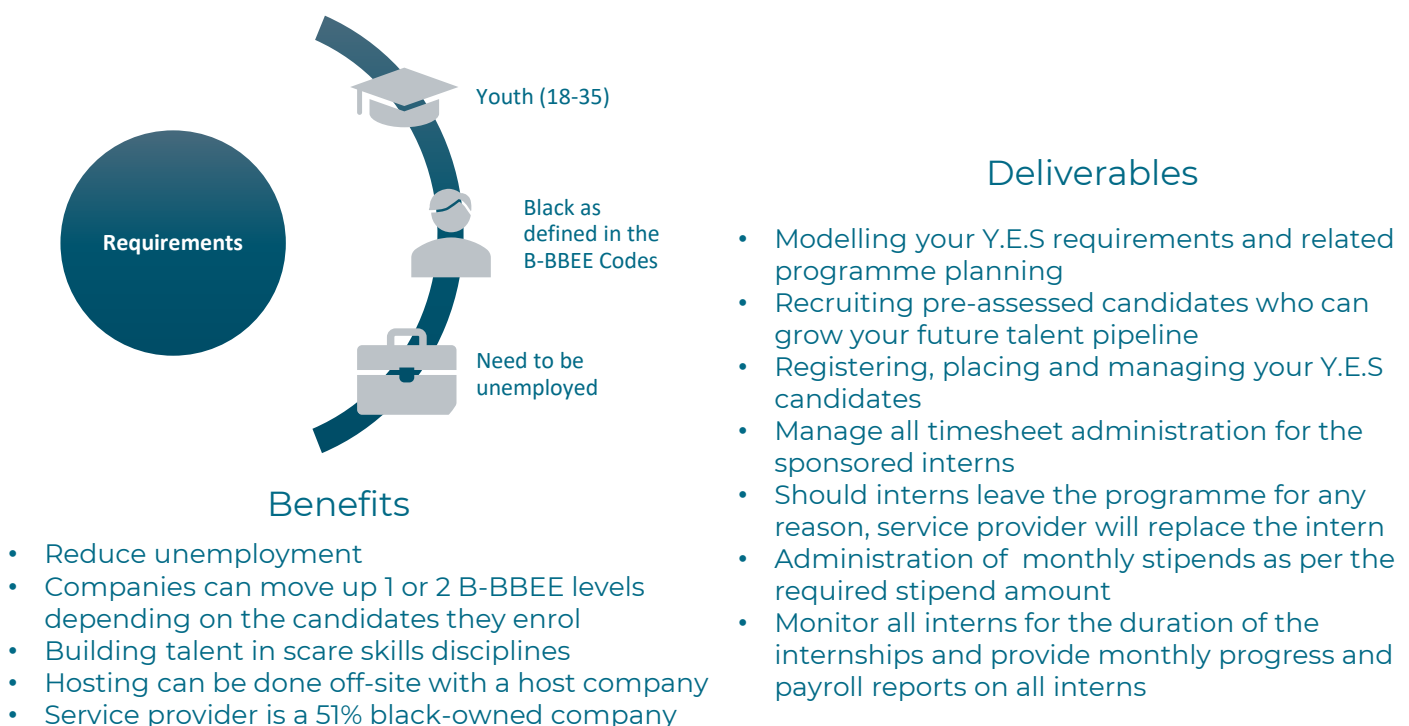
Requirements

Youth (18-35)

Black as defined in the B-BBEE Codes

Need to be unemployed

Benefits

• Reduce unemployment
• Companies can move up 1 or 2 B-BBEE levels depending on the candidates they enrol
• Building talent in scare skills disciplines
• Hosting can be done off-site with a host company
• Service provider is a 51% black-owned company

Deliverables

• Modelling your Y.E.S requirements and related programme planning
• Recruiting pre-assessed candidates who can grow your future talent pipeline
• Registering, placing and managing your Y.E.S candidates
• Manage all timesheet administration for the sponsored interns
• Should interns leave the programme for any reason, service provider will replace the intern
• Administration of monthly stipends as per the required stipend amount
• Monitor all interns for the duration of the internships and provide monthly progress and payroll reports on all interns